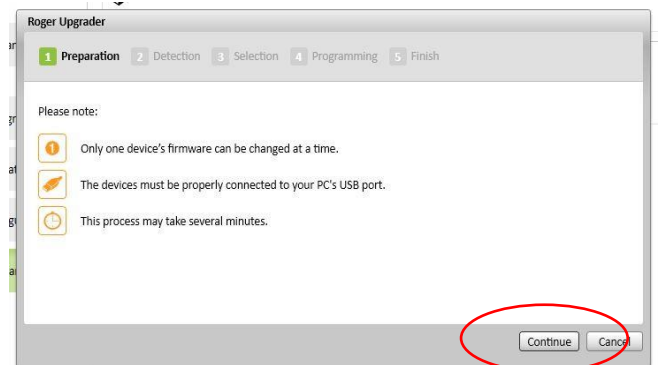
Roger Upgrader

1 Preparation 2 Detection 3 Selection 4 Programming 5 Finish

Please note:

Only one device's firmware can be changed at a time.

The devices must be properly connected to your PC's USB port.

This process may take several minutes.

Continue Cancel